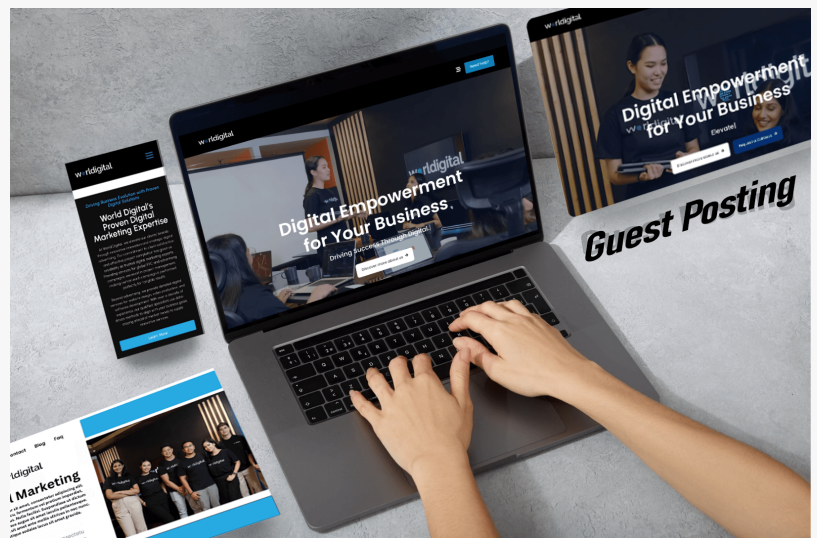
w rldigital

Digital Empowerment for Your Business

Elevate!

Guest Posting

w rldigital

Digital Empowerment for Your Business

Driving Success Through Digital

Discover more about us

w rldigital

Driving Business Evolution with Proven Digital Solutions

World Digital's Proven Digital Marketing Expertise

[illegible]

Contact Blog Faq

rldigital

l Marketing

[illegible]